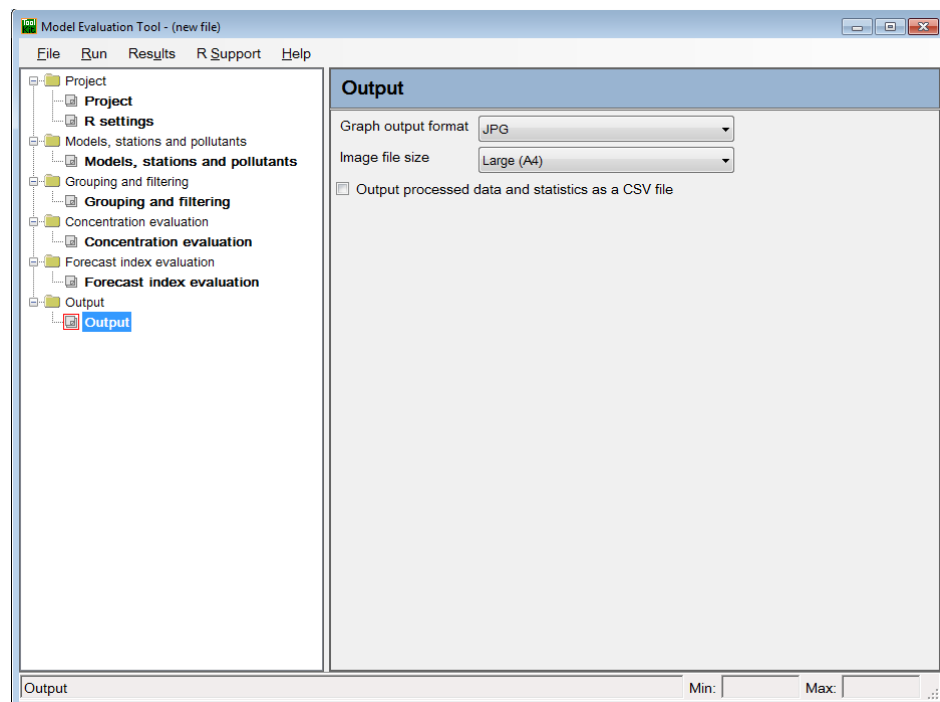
Model Evaluation Tool - (new file)

File Run Results R Support Help

Project
Project
R settings
Models, stations and pollutants
Models, stations and pollutants
Grouping and filtering
Grouping and filtering
Concentration evaluation
Concentration evaluation
Forecast index evaluation
Forecast index evaluation
Output
Output

Output

Graph output format JPG
Image file size Large (A4)
Output processed data and statistics as a CSV file

Output Min: Max: